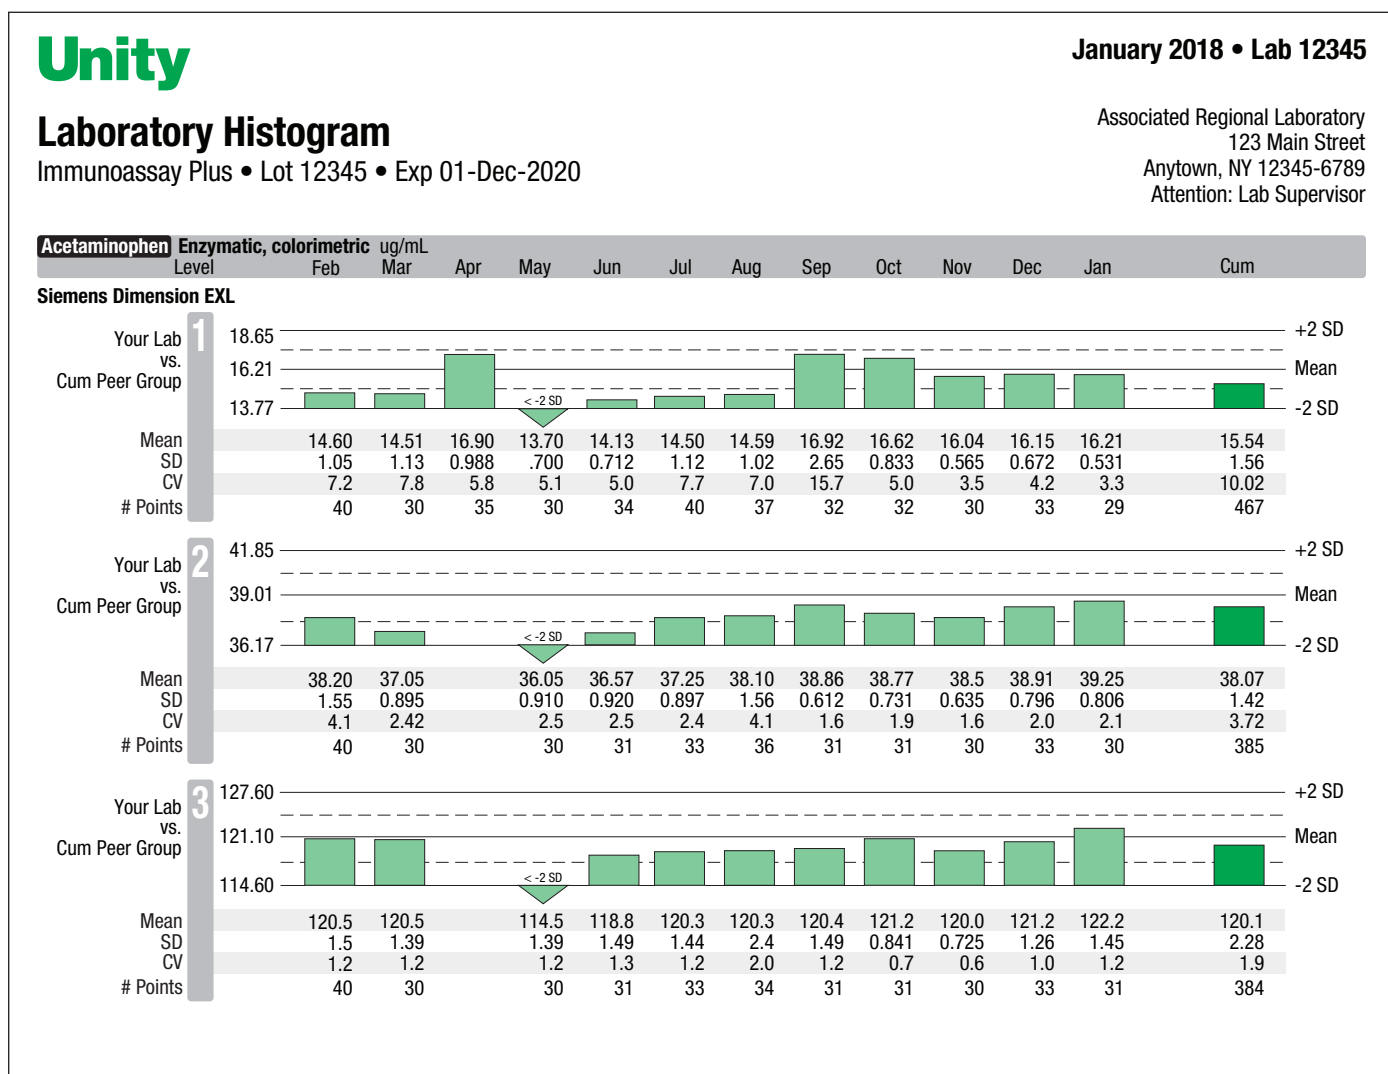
Unity

January 2018 • Lab 12345

Laboratory Histogram

Immunoassay Plus • Lot 12345 • Exp 01-Dec-2020

Associated Regional Laboratory
123 Main Street
Anytown, NY 12345-6789
Attention: Lab Supervisor

Acetaminophen Enzymatic, colorimetric ug/mL

| Level | Feb | Mar | Apr | May | Jun | Jul | Aug | Sep | Oct | Nov | Dec | Jan | Cum |
|---|---|---|---|---|---|---|---|---|---|---|---|---|---|

Siemens Dimension EXL

Your Lab vs. Cum Peer Group 1

18.65 +2 SD
16.21 Mean
13.77 -2 SD
< -2 SD

| | Feb | Mar | Apr | May | Jun | Jul | Aug | Sep | Oct | Nov | Dec | Jan | Cum |
|---|---|---|---|---|---|---|---|---|---|---|---|---|---|
| Mean | 14.60 | 14.51 | 16.90 | 13.70 | 14.13 | 14.50 | 14.59 | 16.92 | 16.62 | 16.04 | 16.15 | 16.21 | 15.54 |
| SD | 1.05 | 1.13 | 0.988 | .700 | 0.712 | 1.12 | 1.02 | 2.65 | 0.833 | 0.565 | 0.672 | 0.531 | 1.56 |
| CV | 7.2 | 7.8 | 5.8 | 5.1 | 5.0 | 7.7 | 7.0 | 15.7 | 5.0 | 3.5 | 4.2 | 3.3 | 10.02 |
| # Points | 40 | 30 | 35 | 30 | 34 | 40 | 37 | 32 | 32 | 30 | 33 | 29 | 467 |

Your Lab vs. Cum Peer Group 2

41.85 +2 SD
39.01 Mean
36.17 -2 SD
< -2 SD

| | Feb | Mar | Apr | May | Jun | Jul | Aug | Sep | Oct | Nov | Dec | Jan | Cum |
|---|---|---|---|---|---|---|---|---|---|---|---|---|---|
| Mean | 38.20 | 37.05 | | 36.05 | 36.57 | 37.25 | 38.10 | 38.86 | 38.77 | 38.5 | 38.91 | 39.25 | 38.07 |
| SD | 1.55 | 0.895 | | 0.910 | 0.920 | 0.897 | 1.56 | 0.612 | 0.731 | 0.635 | 0.796 | 0.806 | 1.42 |
| CV | 4.1 | 2.42 | | 2.5 | 2.5 | 2.4 | 4.1 | 1.6 | 1.9 | 1.6 | 2.0 | 2.1 | 3.72 |
| # Points | 40 | 30 | | 30 | 31 | 33 | 36 | 31 | 31 | 30 | 33 | 30 | 385 |

Your Lab vs. Cum Peer Group 3

127.60 +2 SD
121.10 Mean
114.60 -2 SD
< -2 SD

| | Feb | Mar | Apr | May | Jun | Jul | Aug | Sep | Oct | Nov | Dec | Jan | Cum |
|---|---|---|---|---|---|---|---|---|---|---|---|---|---|
| Mean | 120.5 | 120.5 | | 114.5 | 118.8 | 120.3 | 120.3 | 120.4 | 121.2 | 120.0 | 121.2 | 122.2 | 120.1 |
| SD | 1.5 | 1.39 | | 1.39 | 1.49 | 1.44 | 2.4 | 1.49 | 0.841 | 0.725 | 1.26 | 1.45 | 2.28 |
| CV | 1.2 | 1.2 | | 1.2 | 1.3 | 1.2 | 2.0 | 1.2 | 0.7 | 0.6 | 1.0 | 1.2 | 1.9 |
| # Points | 40 | 30 | | 30 | 31 | 33 | 34 | 31 | 31 | 30 | 33 | 31 | 384 |